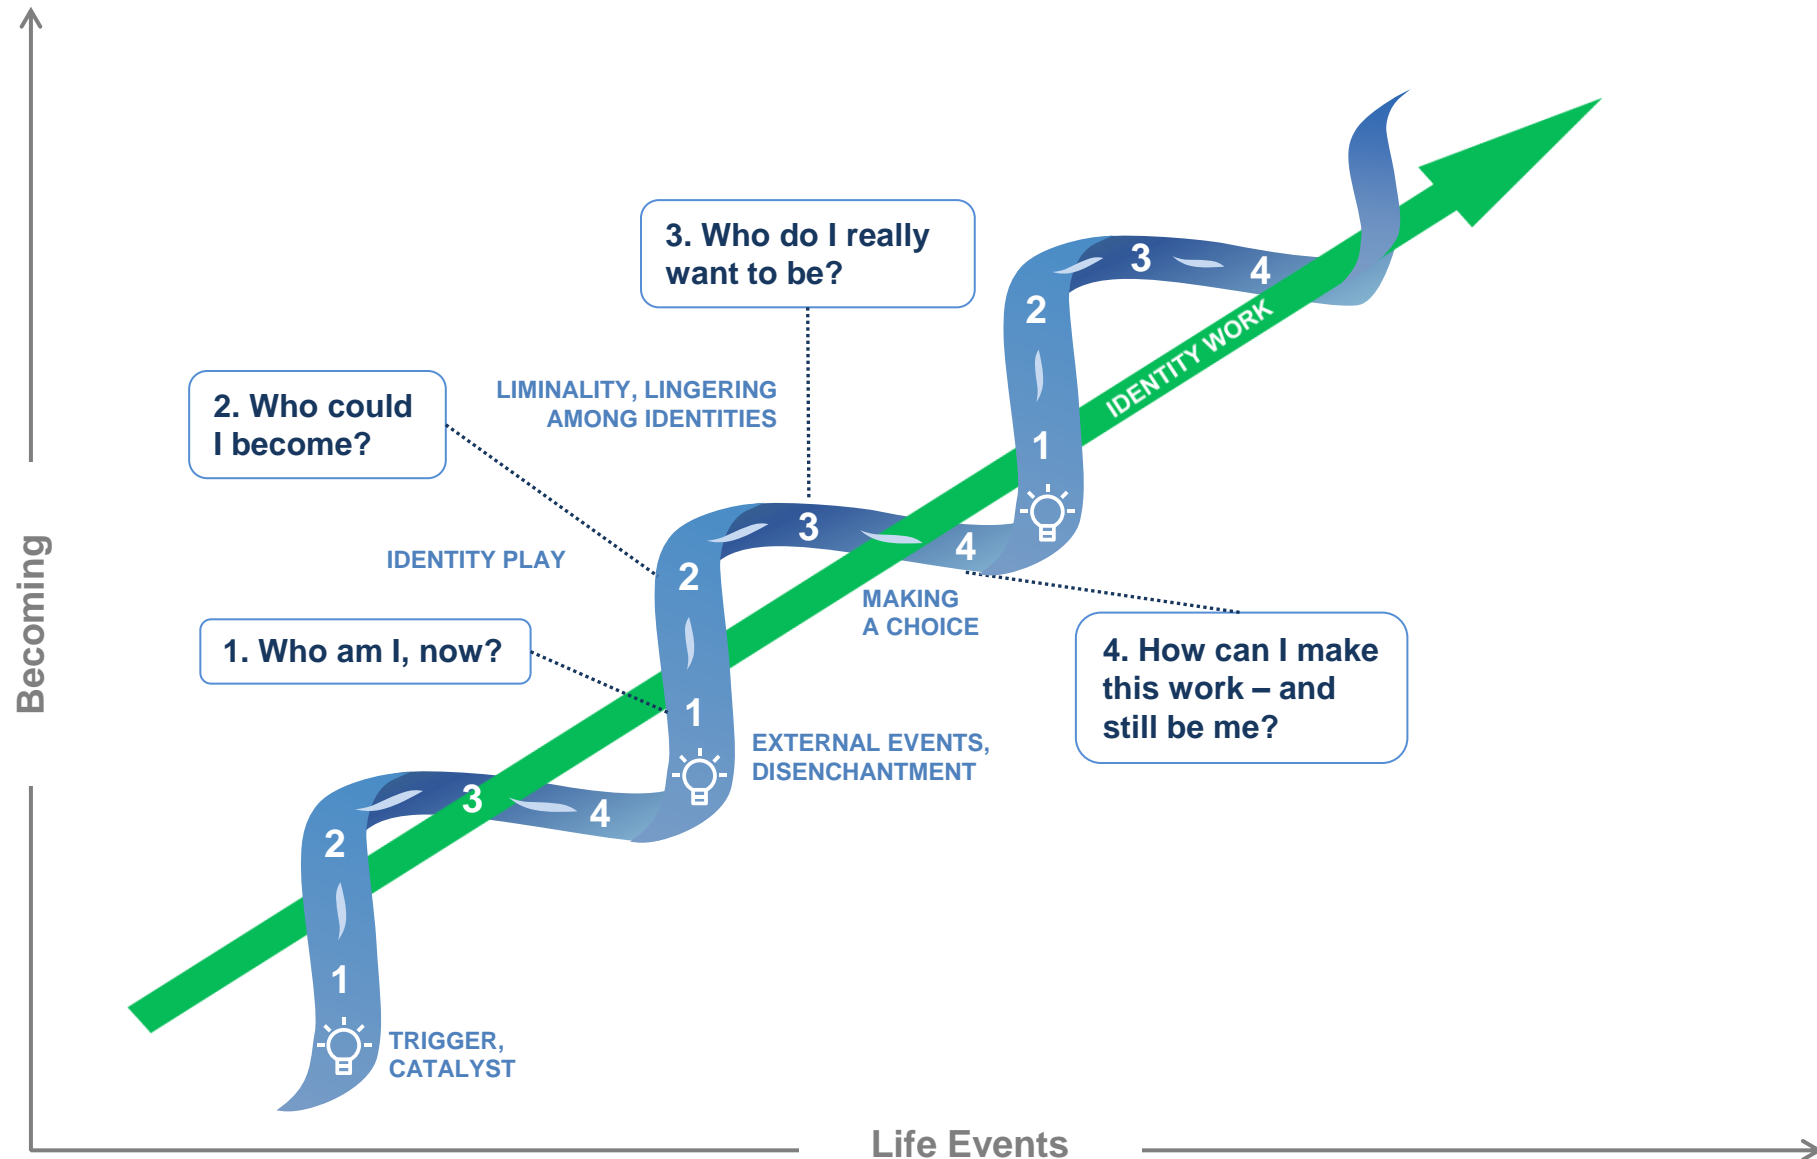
3. Who do I really want to be?

2. Who could I become?

LIMINALITY, LINGERING AMONG IDENTITIES

IDENTITY WORK

3

4

2

1

3

4

2

1

IDENTITY PLAY

MAKING A CHOICE

1. Who am I, now?

4. How can I make this work – and still be me?

EXTERNAL EVENTS, DISENCHANTMENT

3

4

2

1

TRIGGER, CATALYST

Becoming

Life Events